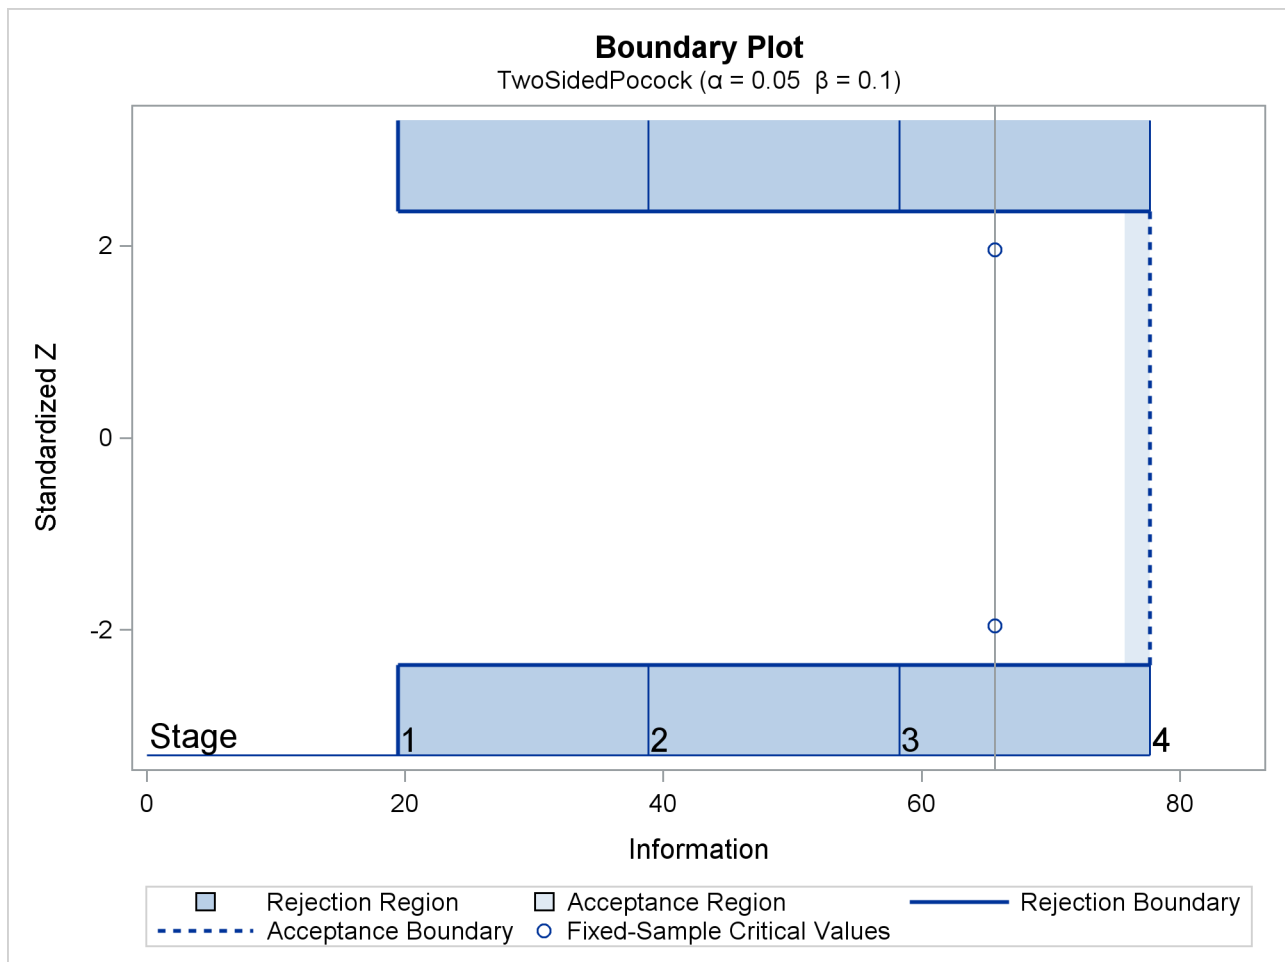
Boundary Plot

TwoSidedPocock ($\alpha$ = 0.05 $\beta$ = 0.1)

Standardized Z

2

0

-2

Stage

1

2

3

4

0

20

40

60

80

Information

Rejection Region

Acceptance Region

Rejection Boundary

Acceptance Boundary

Fixed-Sample Critical Values